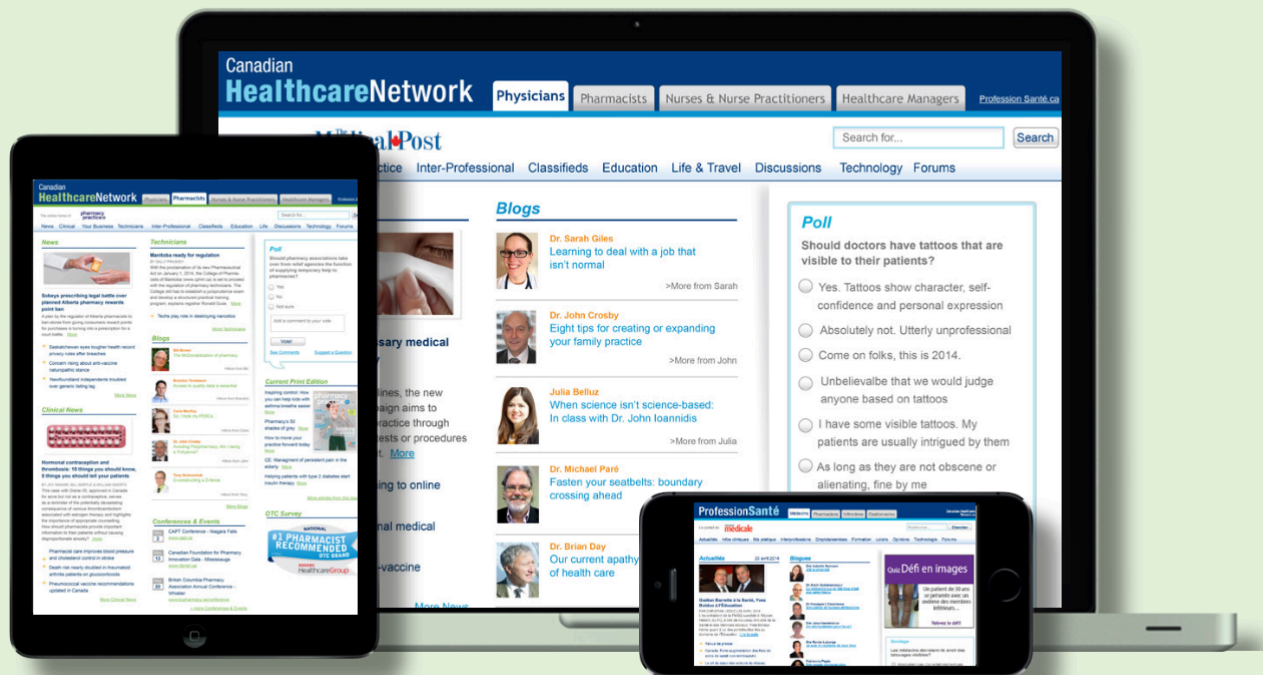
Canadian
HealthcareNetwork

Physicians | Pharmacists | Nurses & Nurse Practitioners | Healthcare Managers | Profession Santé.ca

The Medical Post

Search for... | Search

ctice | Inter-Professional | Classifieds | Education | Life & Travel | Discussions | Technology | Forums

ssary medical

tines, the new
aign aims to
ractice through
ests or procedures
t. More

ing to online

nal medical

-vaccine

More News

Blogs

Dr. Sarah Giles
Learning to deal with a job that isn't normal
>More from Sarah

Dr. John Crosby
Eight tips for creating or expanding your family practice
>More from John

Julia Belluz
When science isn't science-based: In class with Dr. John Ioannidis
>More from Julia

Dr. Michael Paré
Fasten your seatbelts: boundary crossing ahead

Dr. Brian Day
Our current apathy
of health care

Poll

Should doctors have tattoos that are visible to their patients?

Yes. Tattoos show character, self-confidence and personal expression

Absolutely not. Utterly unprofessional

Come on folks, this is 2014.

Unbelievalbe that we would judge anyone based on tattoos

I have some visible tattoos. My patients are usually intrigued by them

As long as they are not obscene or alienating, fine by me

Canadian
HealthcareNetwork
Physicians | Pharmacists | Nurses & Nurse Practitioners | Healthcare Managers
pharmacy practice
News | Clinical | Your Business | Technicians | Inter-Professional | Classifieds | Education | Life | Discussions | Technology | Forums

News
Sobeys prescribing legal battle over planned Alberta pharmacy awards point ban

Technicians
Manitoba ready for regulation

Blogs

Poll

Current Print Edition

Clinical News
Hormonal contraception and thrombosis: 10 things you should know, 5 things you should tell your patients

Conferences & Events

OTC Survey
#1 PHARMACIST RECOMMENDED
HealthcareGroup

ProfessionSanté
médicale
Actualités
Blogues
Défi en images